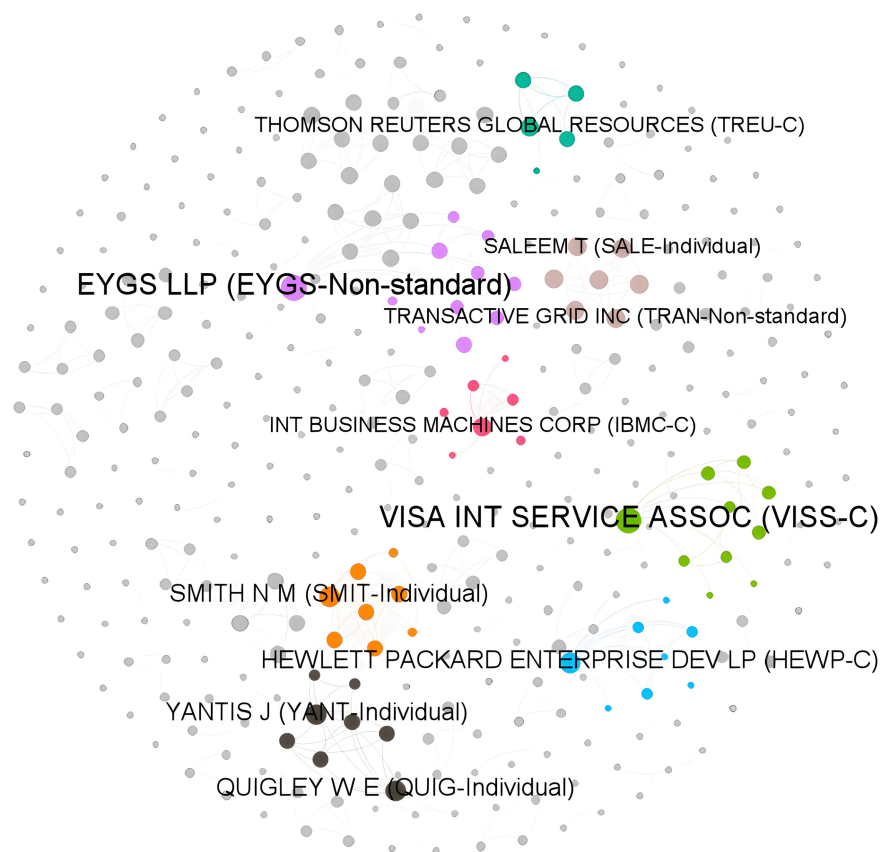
THOMSON REUTERS GLOBAL RESOURCES (TREU-C)

SALEEM T (SALE-Individual)

EYGS LLP (EYGS-Non-standard)

TRANSACTIVE GRID INC (TRAN-Non-standard)

INT BUSINESS MACHINES CORP (IBMC-C)

VISA INT SERVICE ASSOC (VISS-C)

SMITH N M (SMIT-Individual)

HEWLETT PACKARD ENTERPRISE DEV LP (HEWP-C)

YANTIS J (YANT-Individual)

QUIGLEY W E (QUIG-Individual)